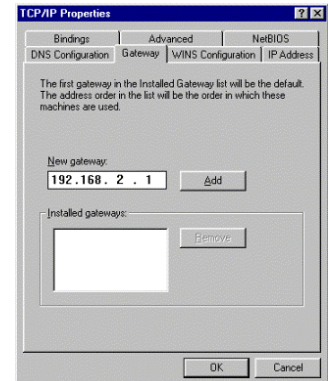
TCP/IP Properties

Bindings | Advanced | NetBIOS
DNS Configuration | Gateway | WINS Configuration | IP Address

The first gateway in the Installed Gateway list will be the default. The address order in the list will be the order in which these machines are used.

New gateway:
192.168. 2 . 1
Add

Installed gateways:
Remove

OK
Cancel